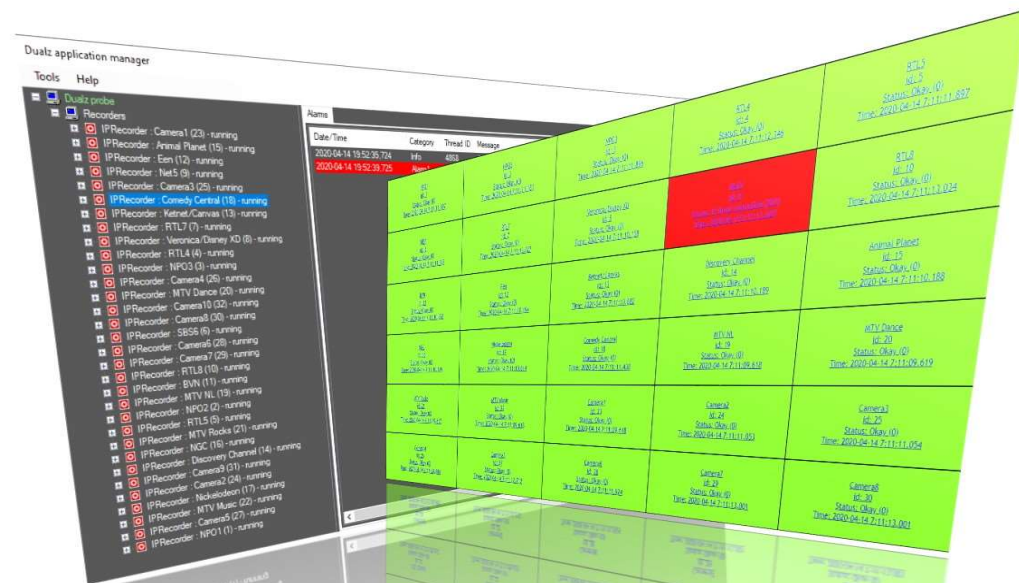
Dualz application manager

Tools Help

Dualz probe
Recorders
IPRecorder : Camera1 (23) - running
IPRecorder : Animal Planet (15) - running
IPRecorder : Een (12) - running
IPRecorder : Net5 (9) - running
IPRecorder : Camera3 (25) - running
IPRecorder : Comedy Central (18) - running
IPRecorder : Ketnet/Canvas (13) - running
IPRecorder : RTL7 (7) - running
IPRecorder : Veronica/Disney XD (8) - running
IPRecorder : RTL4 (4) - running
IPRecorder : NPO3 (3) - running
IPRecorder : Camera4 (26) - running
IPRecorder : MTV Dance (20) - running
IPRecorder : Camera10 (32) - running
IPRecorder : Camera8 (30) - running
IPRecorder : SBS6 (6) - running
IPRecorder : Camera6 (28) - running
IPRecorder : Camera7 (29) - running
IPRecorder : RTL8 (10) - running
IPRecorder : BVN (11) - running
IPRecorder : MTV NL (19) - running
IPRecorder : NPO2 (2) - running
IPRecorder : RTL5 (5) - running
IPRecorder : MTV Rocks (21) - running
IPRecorder : NGC (16) - running
IPRecorder : Discovery Channel (14) - running
IPRecorder : Camera9 (31) - running
IPRecorder : Camera2 (24) - running
IPRecorder : Nickelodeon (17) - running
IPRecorder : MTV Music (22) - running
IPRecorder : Camera5 (27) - running
IPRecorder : NPO1 (1) - running

Alarms

| Date/Time | Category | Thread ID | Message |
|---|---|---|---|
| 2020-04-14 19:52:35.724 | Info | 4868 | |
| 2020-04-14 19:52:39.725 | Alarm | | |

RTL5
Id: 5
Status: Okay (0)
Time: 2020-04-14 7:11:11.897

RTL4
Id: 4
Status: Okay (0)
Time: 2020-04-14 7:11:12.146

NPO3
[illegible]

RTL8
Id: 10
Status: Okay (0)
Time: 2020-04-14 7:11:12.034

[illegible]

Veronica/Disney XD
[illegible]

Animal Planet
Id: 15
Status: Okay (0)
Time: 2020-04-14 7:11:10.188

Discovery Channel
Id: 14
Status: Okay (0)
Time: 2020-04-14 7:11:10.189

Ketnet/Canvas
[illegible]

MTV Dance
Id: 20
Status: Okay (0)
Time: 2020-04-14 7:11:09.619

MTV NL
Id: 19
Status: Okay (0)
Time: 2020-04-14 7:11:09.618

Comedy Central
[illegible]

Camera3
Id: 25
Status: Okay (0)
Time: 2020-04-14 7:11:11.054

Camera2
Id: 24
Status: Okay (0)
Time: 2020-04-14 7:11:11.853

Camera1
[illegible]

Camera8
Id: 30
Status: Okay (0)
Time: 2020-04-14 7:11:13.001

Camera7
Id: 29
Status: Okay (0)
Time: 2020-04-14 7:11:13.001

Camera6
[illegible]

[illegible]